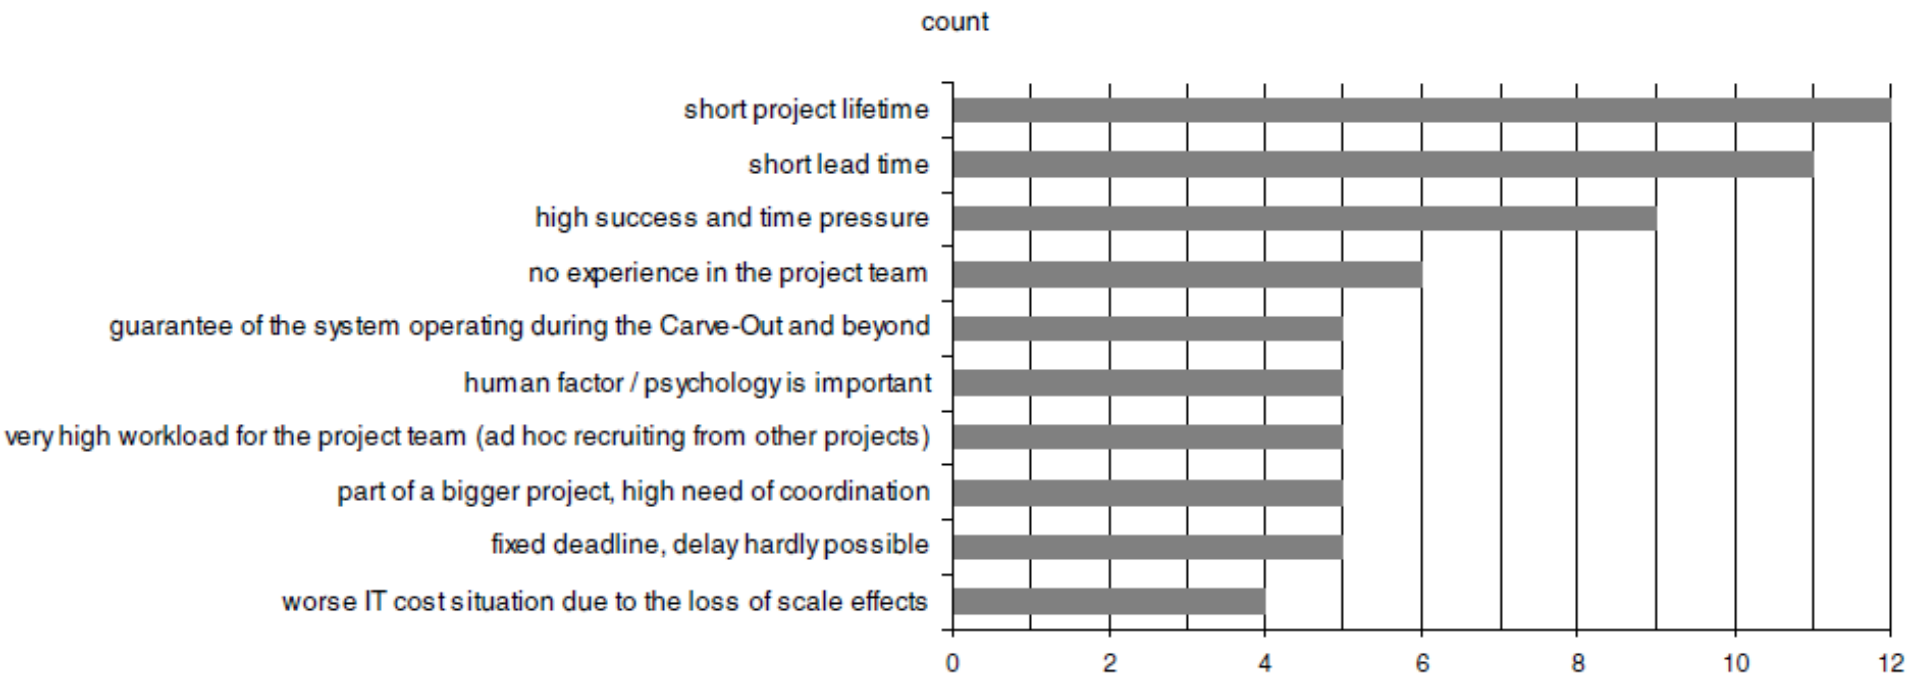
count

short project lifetime
short lead time
high success and time pressure
no experience in the project team
guarantee of the system operating during the Carve-Out and beyond
human factor / psychology is important
very high workload for the project team (ad hoc recruiting from other projects)
part of a bigger project, high need of coordination
fixed deadline, delay hardly possible
worse IT cost situation due to the loss of scale effects

0 2 4 6 8 10 12